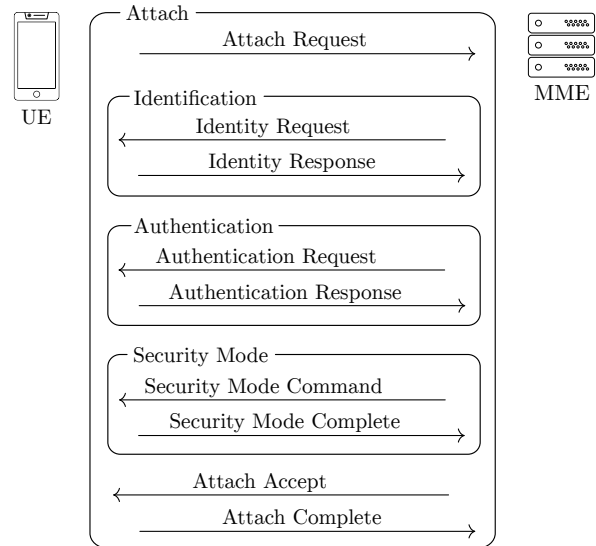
UE

Attach

Attach Request

Identification

Identity Request

Identity Response

Authentication

Authentication Request

Authentication Response

Security Mode

Security Mode Command

Security Mode Complete

Attach Accept

Attach Complete

MME